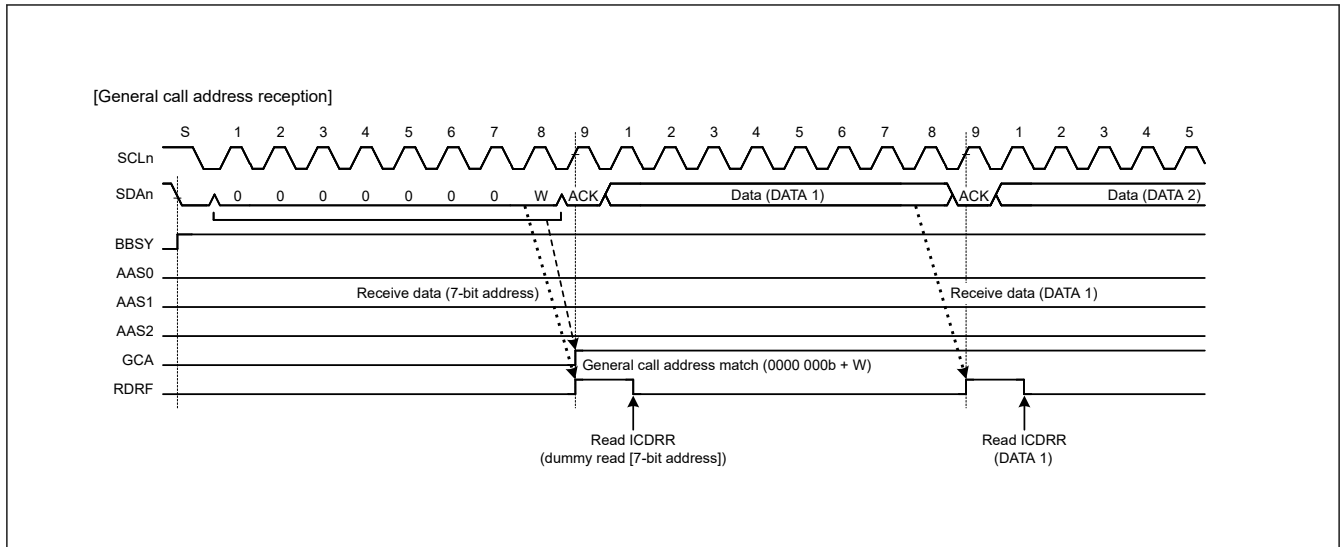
[General call address reception]

S 1 2 3 4 5 6 7 8 9 1 2 3 4 5 6 7 8 9 1 2 3 4 5

SCLn

SDAn 0 0 0 0 0 0 0 W ACK Data (DATA 1) ACK Data (DATA 2)

BBSY

AAS0

AAS1 Receive data (7-bit address) Receive data (DATA 1)

AAS2

GCA General call address match (0000 000b + W)

RDRF

Read ICDRR (dummy read [7-bit address])

Read ICDRR (DATA 1)